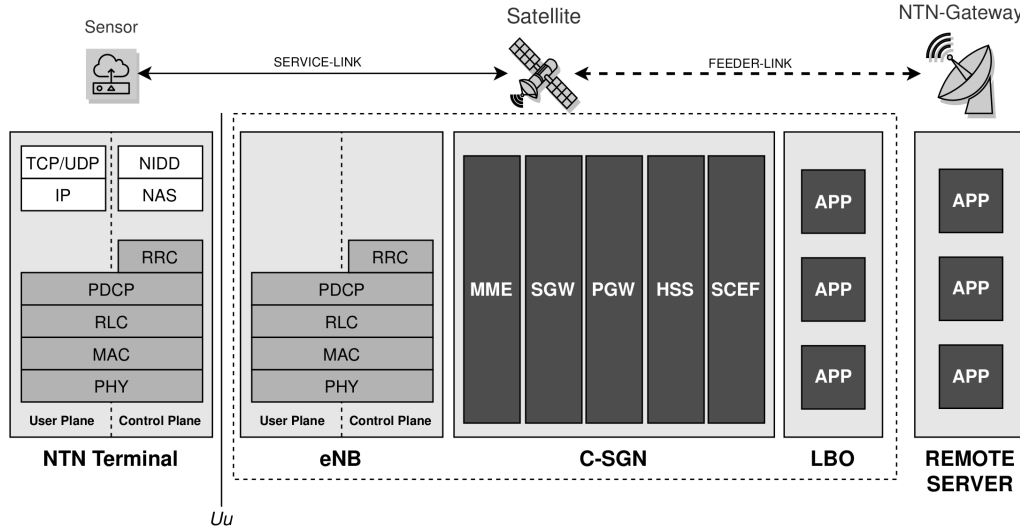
Sensor

Satellite

NTN-Gateway

SERVICE-LINK

FEEDER-LINK

TCP/UDP
IP
NIDD
NAS
RRC
PDCP
RLC
MAC
PHY
User Plane
Control Plane

NTN Terminal

RRC
PDCP
RLC
MAC
PHY
User Plane
Control Plane

eNB

MME
SGW
PGW
HSS
SCEF

C-SGN

APP
APP
APP

LBO

APP
APP
APP

REMOTE SERVER

Uu